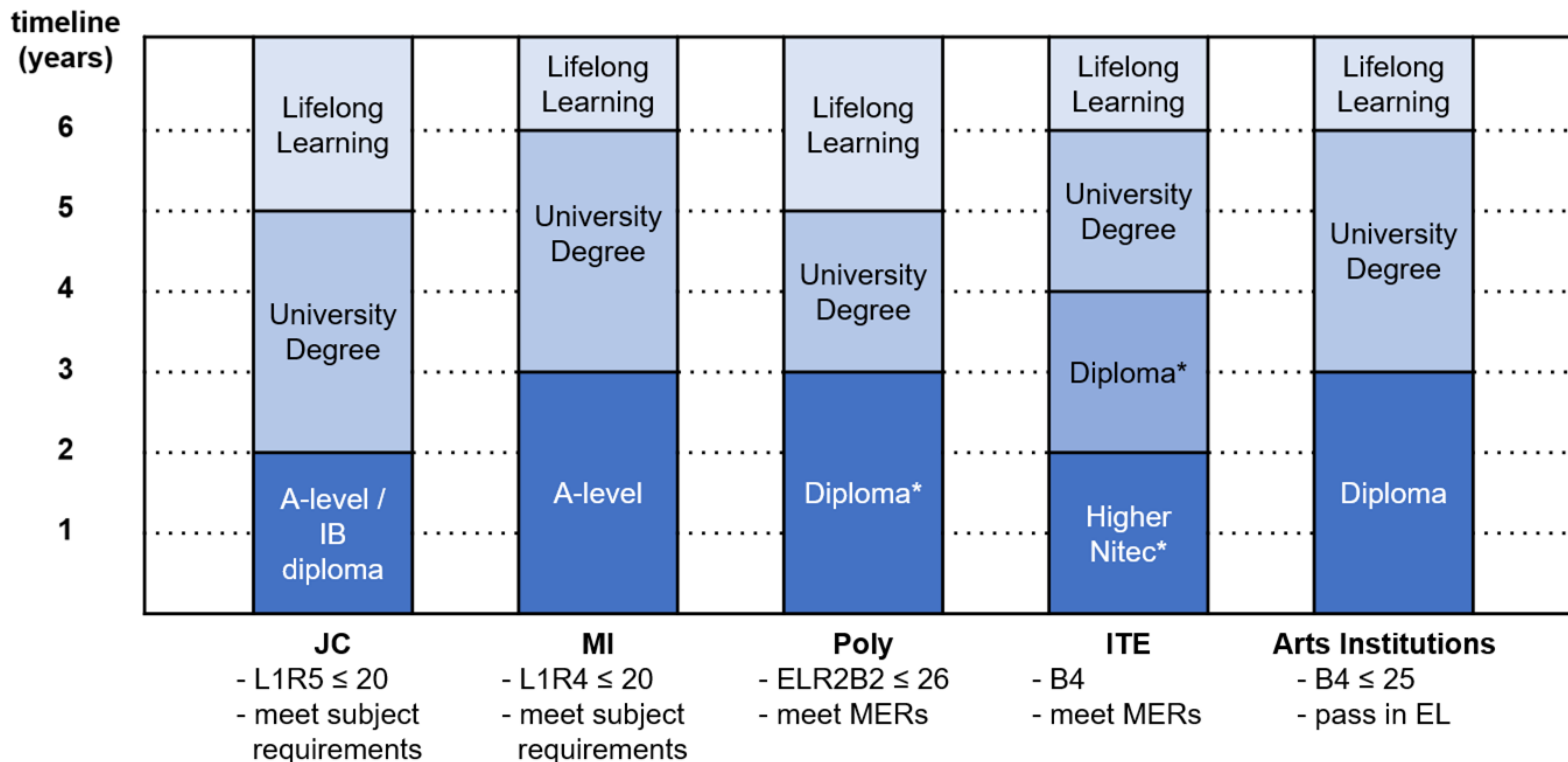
timeline (years)

6
5
4
3
2
1

Lifelong Learning
University Degree
A-level / IB diploma

Lifelong Learning
University Degree
A-level

Lifelong Learning
University Degree
Diploma*

Lifelong Learning
University Degree
Diploma*
Higher Nitec*

Lifelong Learning
University Degree
Diploma

JC
- L1R5 ≤ 20
- meet subject requirements

MI
- L1R4 ≤ 20
- meet subject requirements

Poly
- ELR2B2 ≤ 26
- meet MERs

ITE
- B4
- meet MERs

Arts Institutions
- B4 ≤ 25
- pass in EL